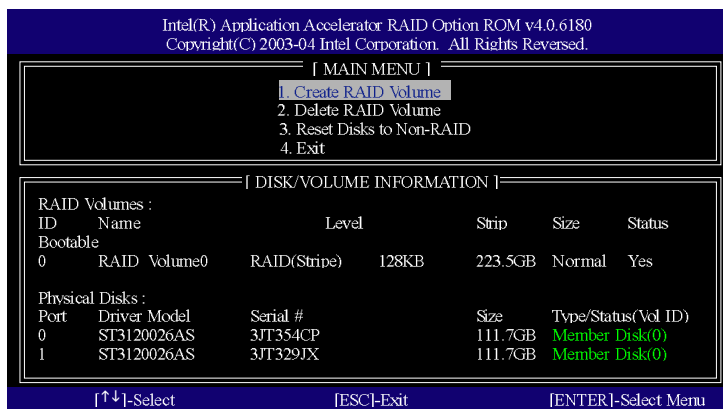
Intel(R) Application Accelerator RAID Option ROM v4.0.6180
Copyright(C) 2003-04 Intel Corporation. All Rights Reversed.

[ MAIN MENU ]
1. Create RAID Volume
2. Delete RAID Volume
3. Reset Disks to Non-RAID
4. Exit

[ DISK/VOLUME INFORMATION ]
RAID Volumes :

| ID | Name | Level | | Strip | Size | Status |
|---|---|---|---|---|---|---|
| Bootable | | | | | | |
| 0 | RAID Volume0 | RAID(Stripe) | 128KB | 223.5GB | Normal | Yes |

Physical Disks :

| Port | Driver Model | Serial # | Size | Type/Status(Vol ID) |
|---|---|---|---|---|
| 0 | ST3120026AS | 3JT354CP | 111.7GB | Member Disk(0) |
| 1 | ST3120026AS | 3JT329JX | 111.7GB | Member Disk(0) |

[↑↓]-Select [ESC]-Exit [ENTER]-Select Menu